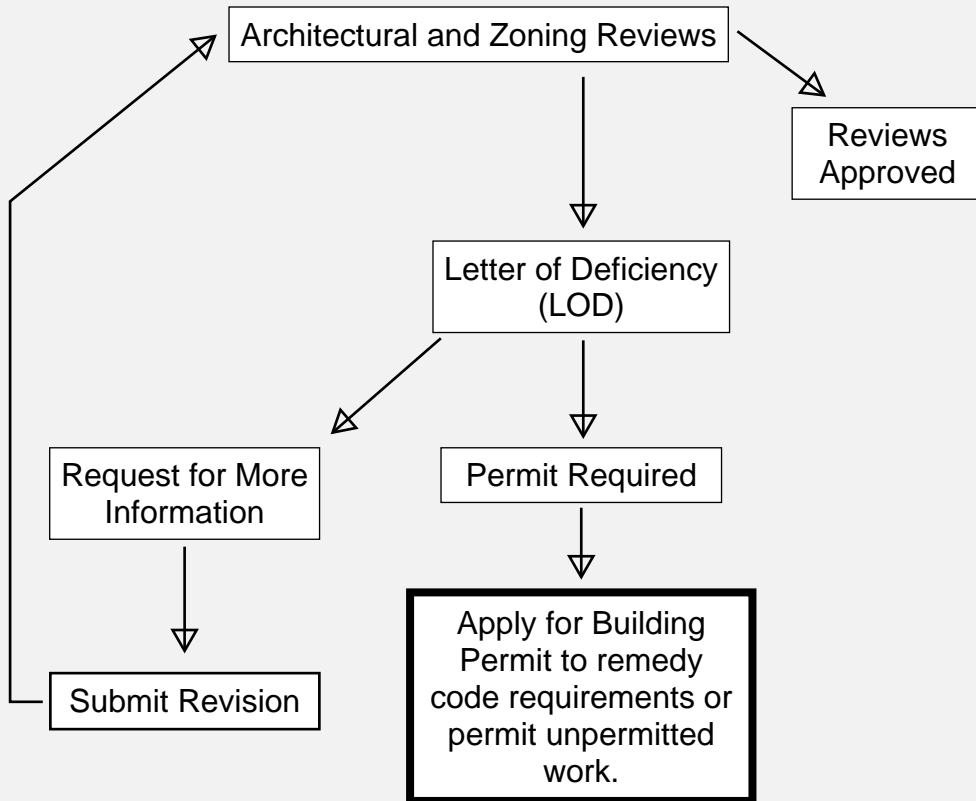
Architectural and Zoning Reviews

Reviews Approved

Letter of Deficiency (LOD)

Request for More Information

Permit Required

Submit Revision

Apply for Building Permit to remedy code requirements or permit unpermitted work.